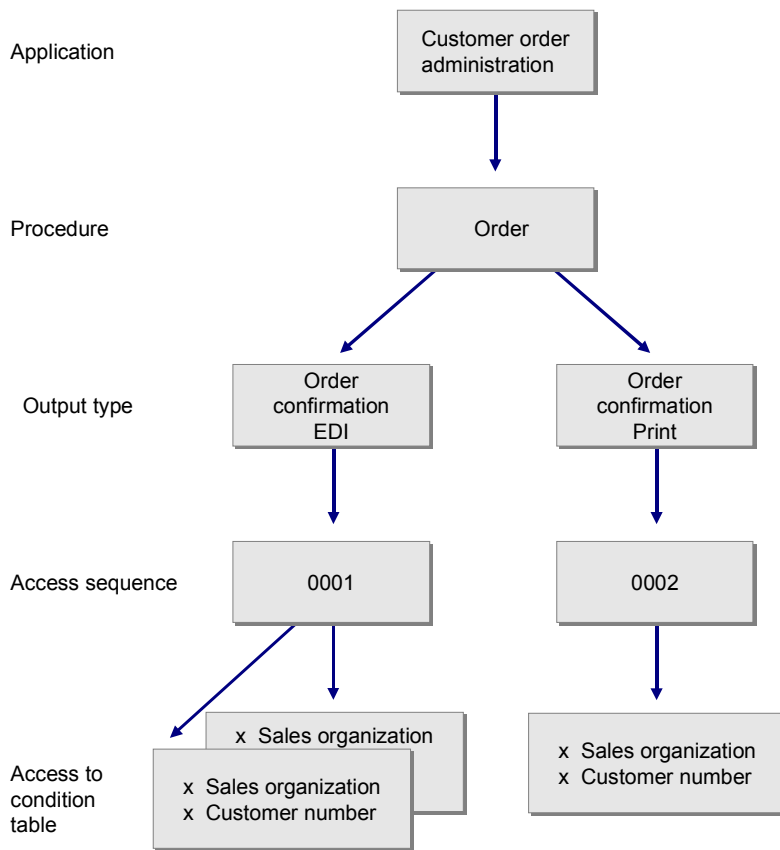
Application

Customer order administration

Procedure

Order

Output type

Order confirmation EDI

Order confirmation Print

Access sequence

0001

0002

Access to condition table

x Sales organization

x Sales organization
x Customer number

x Sales organization
x Customer number